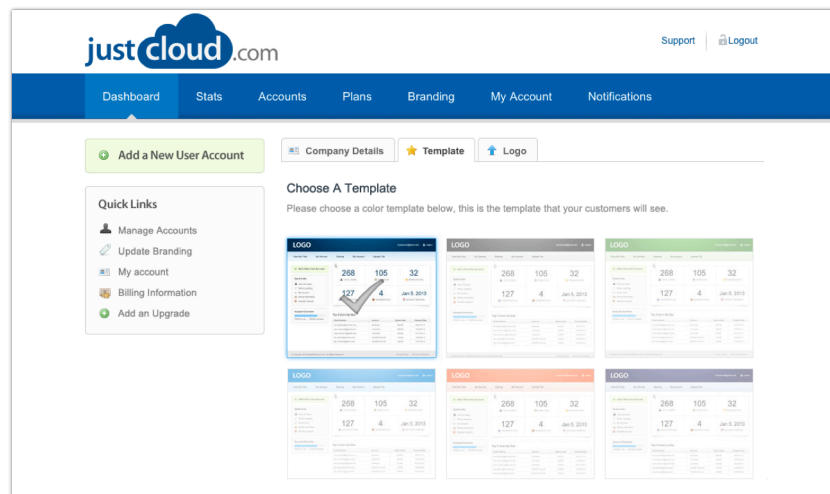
justcloud.com

Support | Logout

Dashboard Stats Accounts Plans Branding My Account Notifications

Add a New User Account

Quick Links

Manage Accounts
Update Branding
My account
Billing Information
Add an Upgrade

Company Details Template Logo

Choose A Template

Please choose a color template below, this is the template that your customers will see.

LOGO
268 105 32
127 4 Jan 5, 2013

LOGO
268 105 32
127 4 Jan 5, 2013

LOGO
268 105 32
127 4 Jan 5, 2013

LOGO
268 105 32
127 4 Jan 5, 2013

LOGO
268 105 32
127 4 Jan 5, 2013

LOGO
268 105 32
127 4 Jan 5, 2013